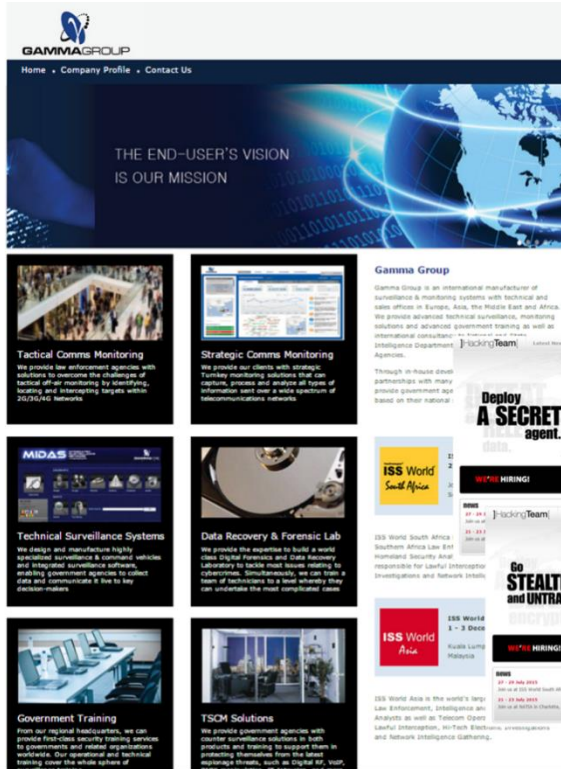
GAMMAGROUP

Home • Company Profile • Contact Us

THE END-USER'S VISION IS OUR MISSION

Tactical Comms Monitoring

We provide law enforcement agencies with solutions to overcome the challenges of tactical off-air monitoring by identifying, locating and intercepting targets within 2G/3G/4G Networks

Strategic Comms Monitoring

We provide our clients with strategic Turnkey monitoring solutions that can capture, process and analyze all types of information sent over a wide spectrum of telecommunications networks

MIDAS

Technical Surveillance Systems

We design and manufacture highly specialized surveillance & command vehicles and integrated surveillance software, enabling government agencies to collect data and communicate it live to key decision-makers

Data Recovery & Forensic Lab

We provide the expertise to build a world class Digital Forensics and Data Recovery Laboratory to tackle most issues relating to cybercrimes. Simultaneously, we can train a team of technicians to a level whereby they can undertake the most complicated cases

Government Training

From our regional headquarters, we can provide first-class security training services to governments and related organizations worldwide. Our operational and technical training cover the whole sphere of

TSCM Solutions

We provide government agencies with counter surveillance solutions in both products and training to support them in protecting themselves from the latest espionage threats, such as Digital RF, VoIP,

Gamma Group

Gamma Group is an international manufacturer of surveillance & monitoring systems with technical and sales offices in Europe, Asia, the Middle East and Africa. We provide advanced technical surveillance, monitoring solutions and advanced government training as well as international consultancy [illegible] Intelligence Department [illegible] Agencies.

Through in-house devel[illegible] partnerships with many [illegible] provide government ag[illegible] based on their national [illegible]

ISS World South Africa

ISS World South Africa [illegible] Southern Africa Law Enf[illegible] Homeland Security Anal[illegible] responsible for Lawful Int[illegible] Investigations and Network Intell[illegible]

ISS World Asia

ISS World 1 - 3 Dece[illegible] Kuala Lump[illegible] Malaysia

ISS World Asia is the world's larg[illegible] Law Enforcement, Intelligence an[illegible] Analysts as well as Telecom Oper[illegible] Lawful Interception, Hi-Tech Electronic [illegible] and Network Intelligence Gathering.

HackingTeam

Deploy A SECRET agent.

WE'RE HIRING!

HackingTeam

Go STEALTH and UNTRA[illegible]

WE'RE HIRING!